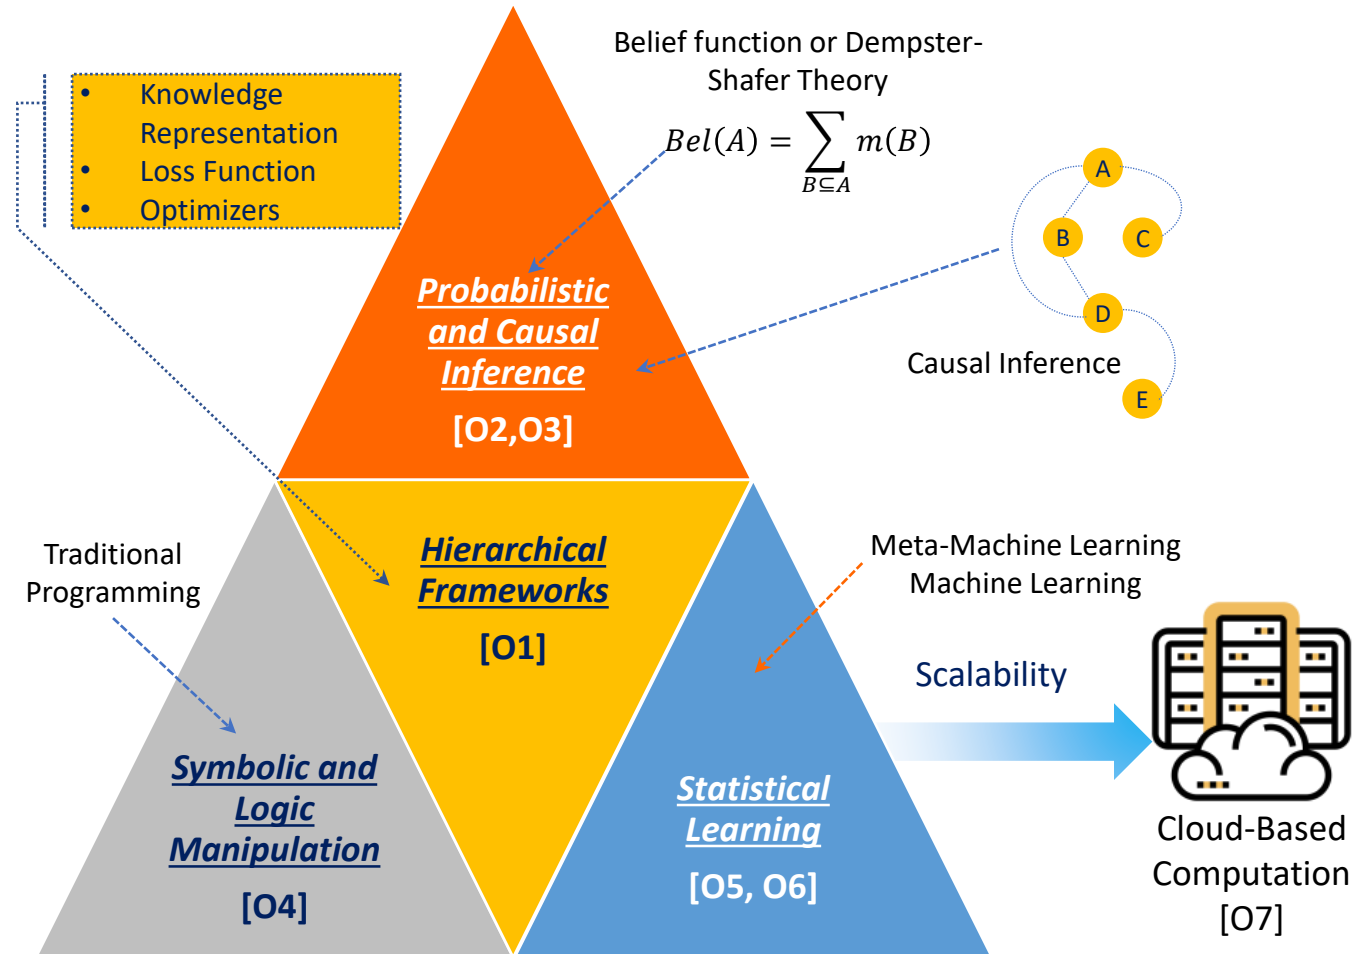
- Knowledge Representation
- Loss Function
- Optimizers

Belief function or Dempster-Shafer Theory

$Bel(A) = \sum_{B \subseteq A} m(B)$

A
B
C
D
E

Causal Inference

Probabilistic and Causal Inference
[O2,O3]

Traditional Programming

Hierarchical Frameworks
[O1]

Meta-Machine Learning
Machine Learning

Scalability

Symbolic and Logic Manipulation
[O4]

Statistical Learning
[O5, O6]

Cloud-Based Computation
[O7]